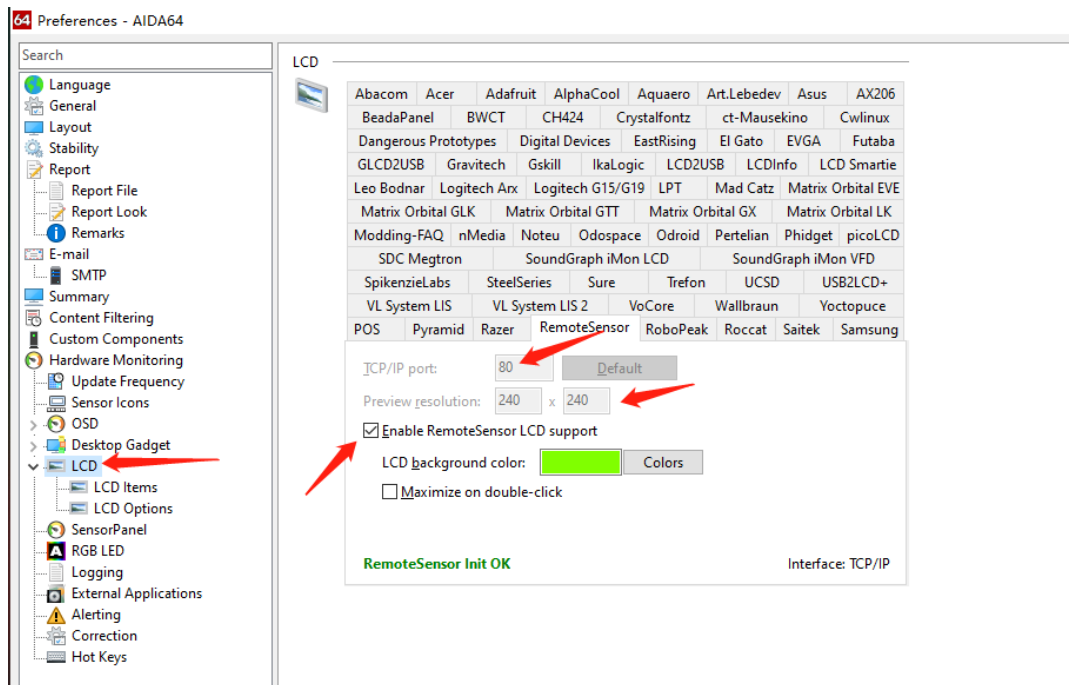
64 Preferences - AIDA64

Search

Language
General
Layout
Stability
Report
Report File
Report Look
Remarks
E-mail
SMTP
Summary
Content Filtering
Custom Components
Hardware Monitoring
Update Frequency
Sensor Icons
OSD
Desktop Gadget
LCD
LCD Items
LCD Options
SensorPanel
RGB LED
Logging
External Applications
Alerting
Correction
Hot Keys

LCD

| Abacom | Acer | Adafruit | AlphaCool | Aquaero | Art.Lebedev | Asus | AX206 |
|---|---|---|---|---|---|---|---|
| BeadaPanel | BWCT | CH424 | Crystalfontz | ct-Mausekino | Cwlinux | | |
| Dangerous Prototypes | Digital Devices | EastRising | El Gato | EVGA | Futaba | | |
| GLCD2USB | Gravitech | Gskill | IkaLogic | LCD2USB | LCDInfo | LCD Smartie | |
| Leo Bodnar | Logitech Arx | Logitech G15/G19 | LPT | Mad Catz | Matrix Orbital EVE | | |
| Matrix Orbital GLK | Matrix Orbital GTT | Matrix Orbital GX | Matrix Orbital LK | | | | |
| Modding-FAQ | nMedia | Noteu | Odospace | Odroid | Pertelian | Phidget | picoLCD |
| SDC Megtron | SoundGraph iMon LCD | SoundGraph iMon VFD | | | | | |
| SpikenzieLabs | SteelSeries | Sure | Trefon | UCSD | USB2LCD+ | | |
| VL System LIS | VL System LIS 2 | VoCore | Wallbraun | Yoctopuce | | | |
| POS | Pyramid | Razer | RemoteSensor | RoboPeak | Roccat | Saitek | Samsung |

TCP/IP port: 80 Default
Preview resolution: 240 x 240
Enable RemoteSensor LCD support
LCD background color: Colors
Maximize on double-click

RemoteSensor Init OK
Interface: TCP/IP